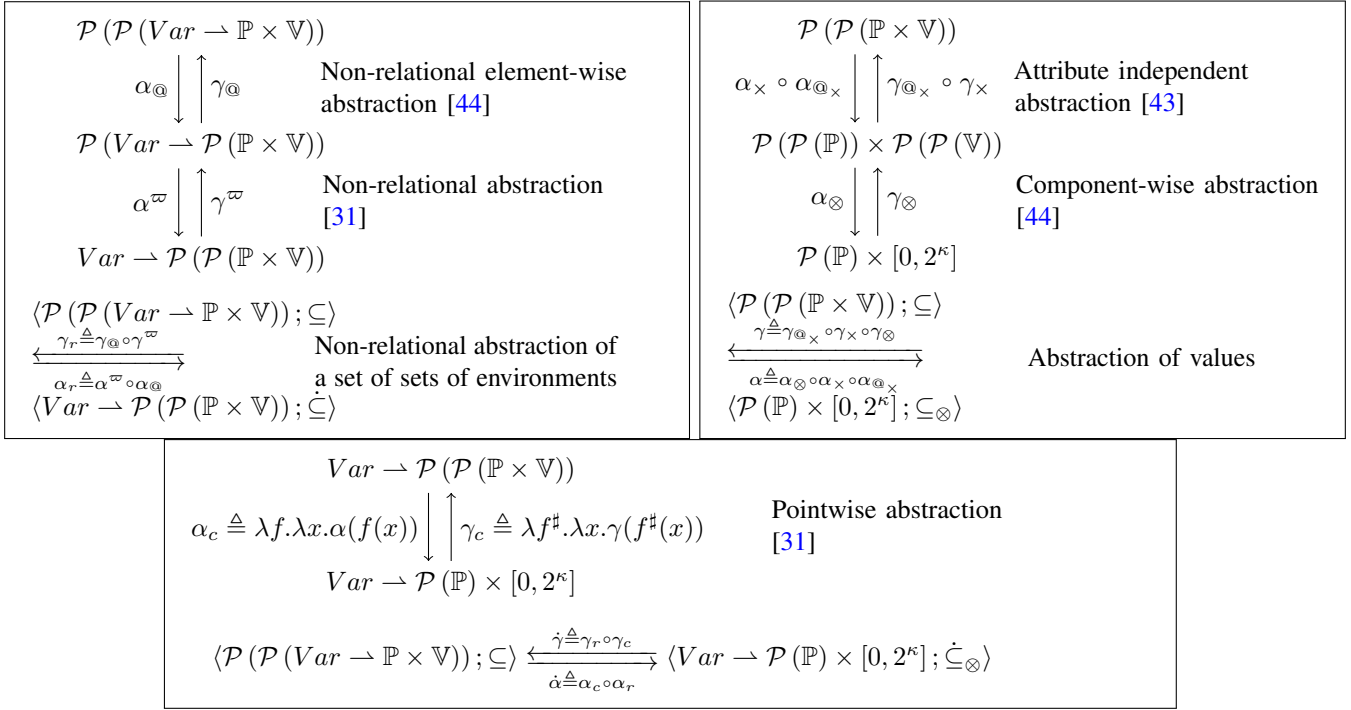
$\mathcal{P}(\mathcal{P}(Var \rightharpoonup \mathbb{P} \times \mathbb{V}))$

$\alpha_{@} \downarrow \uparrow \gamma_{@}$ Non-relational element-wise abstraction [44]

$\mathcal{P}(Var \rightharpoonup \mathcal{P}(\mathbb{P} \times \mathbb{V}))$

$\alpha^{\varpi} \downarrow \uparrow \gamma^{\varpi}$ Non-relational abstraction [31]

$Var \rightharpoonup \mathcal{P}(\mathcal{P}(\mathbb{P} \times \mathbb{V}))$

$\langle \mathcal{P}(\mathcal{P}(Var \rightharpoonup \mathbb{P} \times \mathbb{V})); \subseteq \rangle \underset{\alpha_r \triangleq \alpha^{\varpi} \circ \alpha_{@}}{\overset{\gamma_r \triangleq \gamma_{@} \circ \gamma^{\varpi}}{\leftrightarrows}} \langle Var \rightharpoonup \mathcal{P}(\mathcal{P}(\mathbb{P} \times \mathbb{V})); \dot{\subseteq} \rangle$ Non-relational abstraction of a set of sets of environments

$\mathcal{P}(\mathcal{P}(\mathbb{P} \times \mathbb{V}))$

$\alpha_{\times} \circ \alpha_{@_{\times}} \downarrow \uparrow \gamma_{@_{\times}} \circ \gamma_{\times}$ Attribute independent abstraction [43]

$\mathcal{P}(\mathcal{P}(\mathbb{P})) \times \mathcal{P}(\mathcal{P}(\mathbb{V}))$

$\alpha_{\otimes} \downarrow \uparrow \gamma_{\otimes}$ Component-wise abstraction [44]

$\mathcal{P}(\mathbb{P}) \times [0, 2^{\kappa}]$

$\langle \mathcal{P}(\mathcal{P}(\mathbb{P} \times \mathbb{V})); \subseteq \rangle \underset{\alpha \triangleq \alpha_{\otimes} \circ \alpha_{\times} \circ \alpha_{@_{\times}}}{\overset{\gamma \triangleq \gamma_{@_{\times}} \circ \gamma_{\times} \circ \gamma_{\otimes}}{\leftrightarrows}} \langle \mathcal{P}(\mathbb{P}) \times [0, 2^{\kappa}]; \subseteq_{\otimes} \rangle$ Abstraction of values

$Var \rightharpoonup \mathcal{P}(\mathcal{P}(\mathbb{P} \times \mathbb{V}))$

$\alpha_c \triangleq \lambda f.\lambda x.\alpha(f(x)) \downarrow \uparrow \gamma_c \triangleq \lambda f^{\sharp}.\lambda x.\gamma(f^{\sharp}(x))$ Pointwise abstraction [31]

$Var \rightharpoonup \mathcal{P}(\mathbb{P}) \times [0, 2^{\kappa}]$

$\langle \mathcal{P}(\mathcal{P}(Var \rightharpoonup \mathbb{P} \times \mathbb{V})); \subseteq \rangle \underset{\dot{\alpha} \triangleq \alpha_c \circ \alpha_r}{\overset{\dot{\gamma} \triangleq \gamma_r \circ \gamma_c}{\leftrightarrows}} \langle Var \rightharpoonup \mathcal{P}(\mathbb{P}) \times [0, 2^{\kappa}]; \dot{\subseteq}_{\otimes} \rangle$